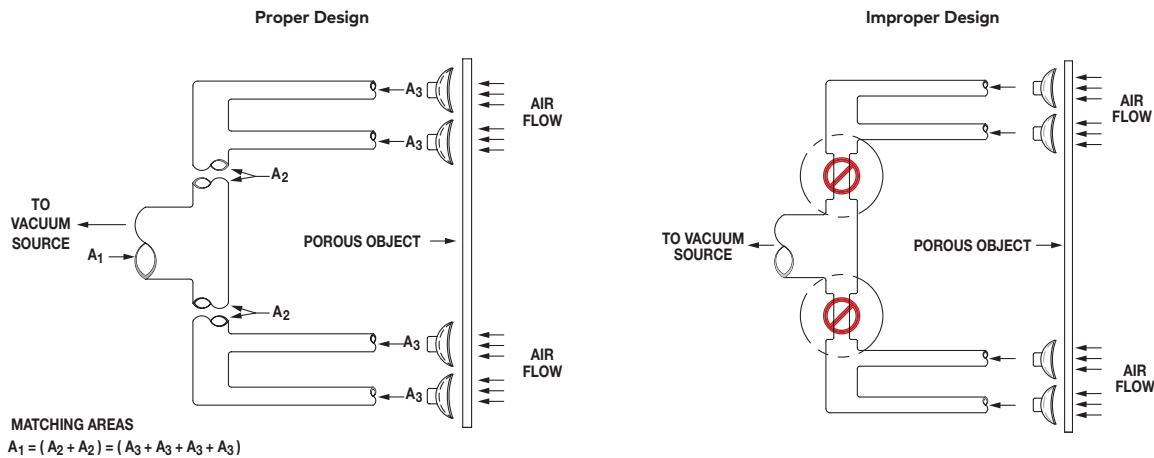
Proper Design

Improper Design

$A_3$

$A_3$

AIR FLOW

$A_2$

TO VACUUM SOURCE

$A_1$

POROUS OBJECT

$A_2$

$A_3$

$A_3$

AIR FLOW

MATCHING AREAS

$A_1 = (A_2 + A_2) = (A_3 + A_3 + A_3 + A_3)$

AIR FLOW

TO VACUUM SOURCE

POROUS OBJECT

AIR FLOW